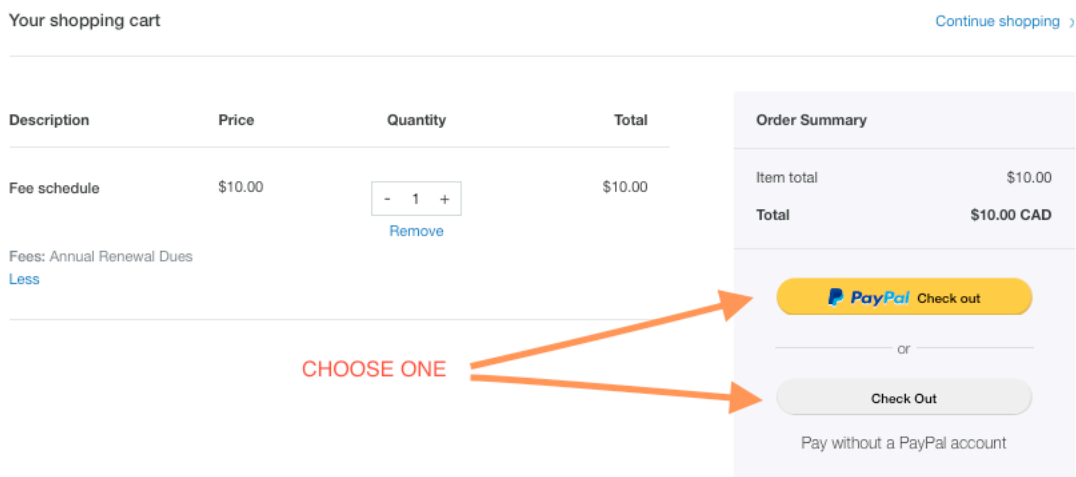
Your shopping cart

Continue shopping ›

| Description | Price | Quantity | Total |
|---|---|---|---|
| Fee schedule | $10.00 | - 1 + Remove | $10.00 |

Fees: Annual Renewal Dues
Less

Order Summary

Item total $10.00
Total $10.00 CAD

PayPal Check out

or

Check Out

Pay without a PayPal account

CHOOSE ONE